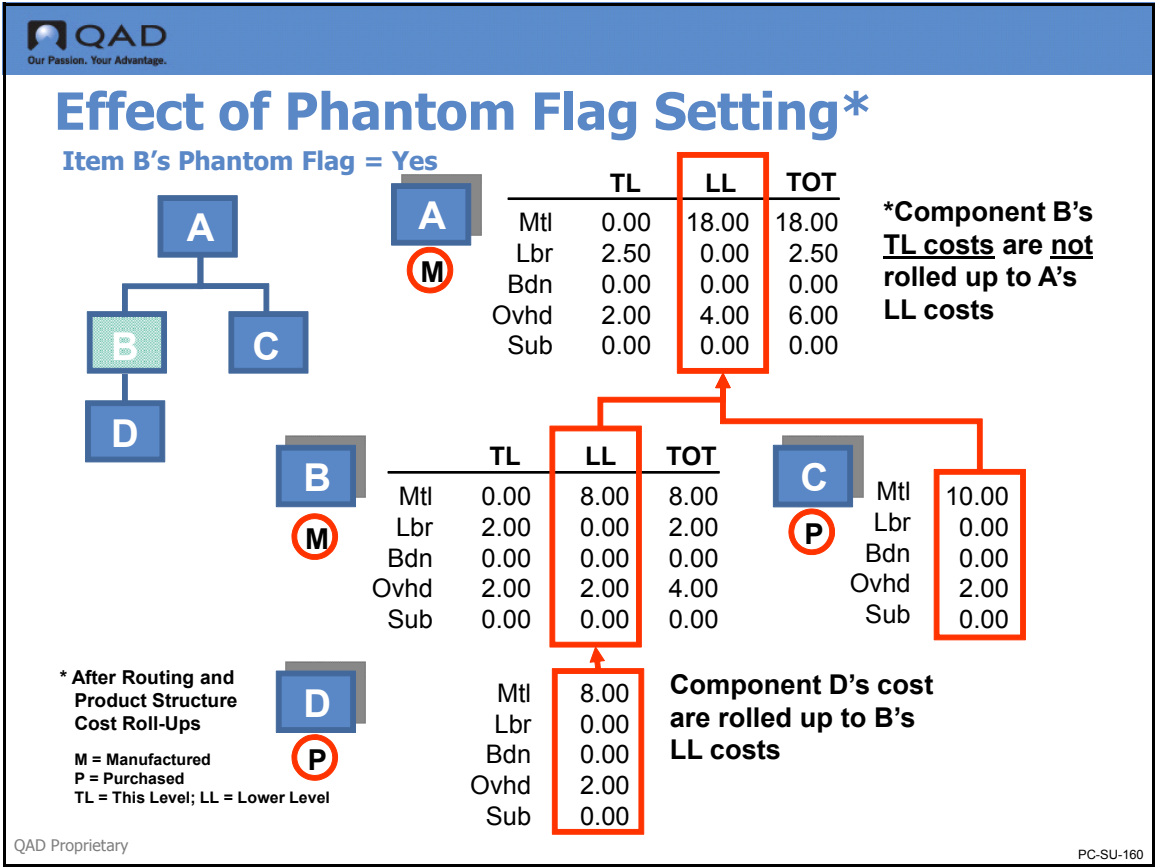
QAD
Our Passion. Your Advantage.

Effect of Phantom Flag Setting*

Item B's Phantom Flag = Yes

A

B

C

D

A
M

| | TL | LL | TOT |
|---|---|---|---|
| Mtl | 0.00 | 18.00 | 18.00 |
| Lbr | 2.50 | 0.00 | 2.50 |
| Bdn | 0.00 | 0.00 | 0.00 |
| Ovhd | 2.00 | 4.00 | 6.00 |
| Sub | 0.00 | 0.00 | 0.00 |

*Component B's TL costs are not rolled up to A's LL costs

B
M

| | TL | LL | TOT |
|---|---|---|---|
| Mtl | 0.00 | 8.00 | 8.00 |
| Lbr | 2.00 | 0.00 | 2.00 |
| Bdn | 0.00 | 0.00 | 0.00 |
| Ovhd | 2.00 | 2.00 | 4.00 |
| Sub | 0.00 | 0.00 | 0.00 |

C
P

| | |
|---|---|
| Mtl | 10.00 |
| Lbr | 0.00 |
| Bdn | 0.00 |
| Ovhd | 2.00 |
| Sub | 0.00 |

* After Routing and Product Structure Cost Roll-Ups

M = Manufactured
P = Purchased
TL = This Level; LL = Lower Level

D
P

| | |
|---|---|
| Mtl | 8.00 |
| Lbr | 0.00 |
| Bdn | 0.00 |
| Ovhd | 2.00 |
| Sub | 0.00 |

Component D's cost are rolled up to B's LL costs

QAD Proprietary

PC-SU-160